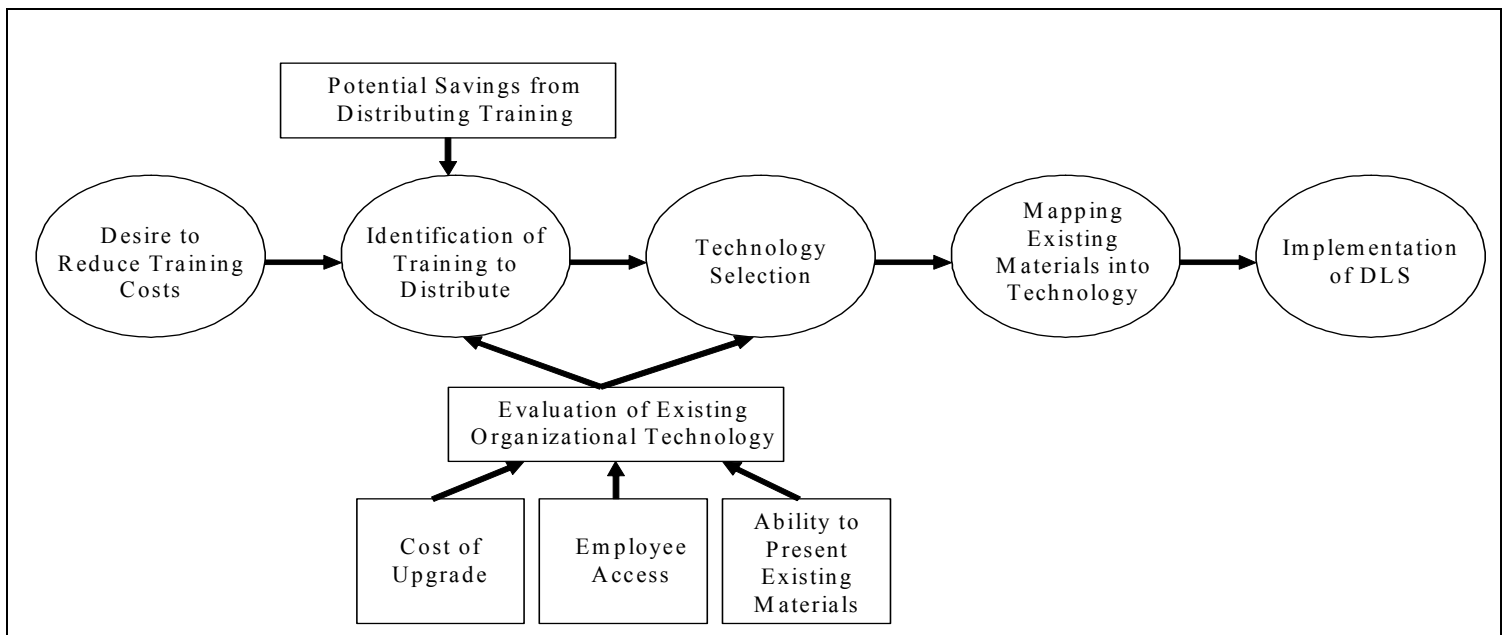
Potential Savings from Distributing Training

Desire to Reduce Training Costs

Identification of Training to Distribute

Technology Selection

Mapping Existing Materials into Technology

Implementation of DLS

Evaluation of Existing Organizational Technology

Cost of Upgrade

Employee Access

Ability to Present Existing Materials